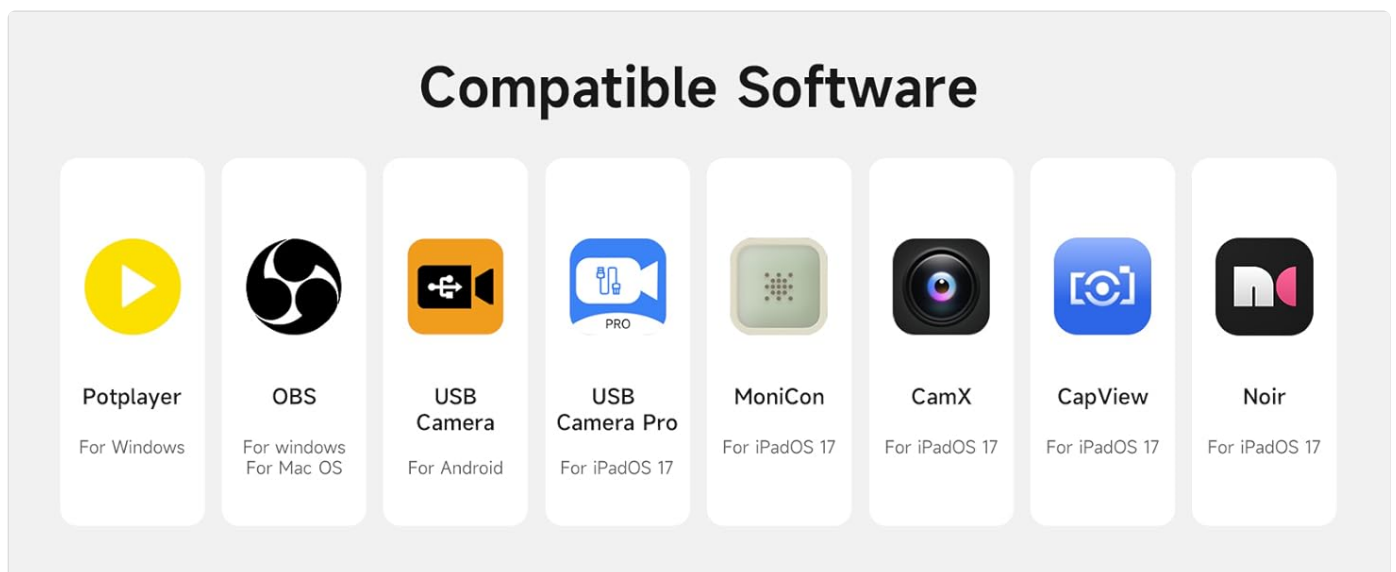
Compatible Software

Potplayer
For Windows

OBS
For windows
For Mac OS

USB Camera
For Android

PRO
USB Camera Pro
For iPadOS 17

MoniCon
For iPadOS 17

CamX
For iPadOS 17

CapView
For iPadOS 17

Noir
For iPadOS 17